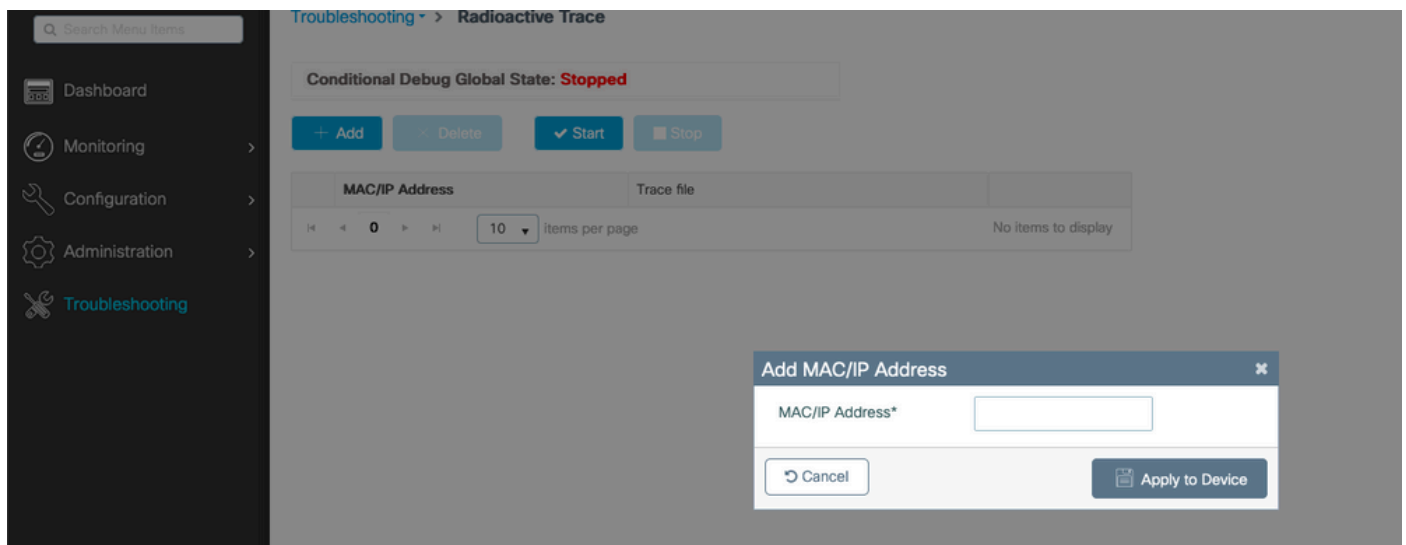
Search Menu Items

Dashboard

Monitoring

Configuration

Administration

Troubleshooting

Troubleshooting > Radioactive Trace

Conditional Debug Global State: Stopped

+ Add
× Delete
✓ Start
Stop

| MAC/IP Address | Trace file |
|---|---|

0 10 items per page No items to display

Add MAC/IP Address

MAC/IP Address*

Cancel

Apply to Device